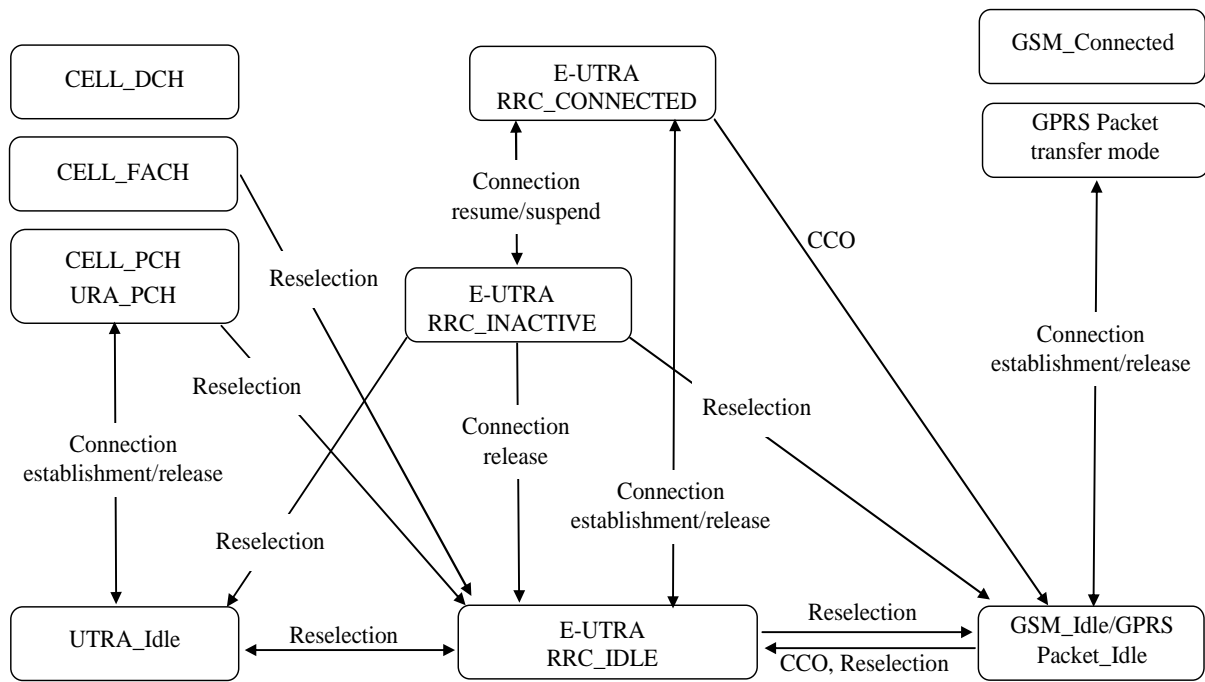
CELL_DCH

CELL_FACH

CELL_PCH
URA_PCH

E-UTRA
RRC_CONNECTED

Connection
resume/suspend

E-UTRA
RRC_INACTIVE

GSM_Connected

GPRS Packet
transfer mode

Reselection

Reselection

CCO

Connection
establishment/release

Connection
establishment/release

Reselection

Connection
release

Connection
establishment/release

Reselection

UTRA_Idle

Reselection

E-UTRA
RRC_IDLE

Reselection

CCO, Reselection

GSM_Idle/GPRS
Packet_Idle